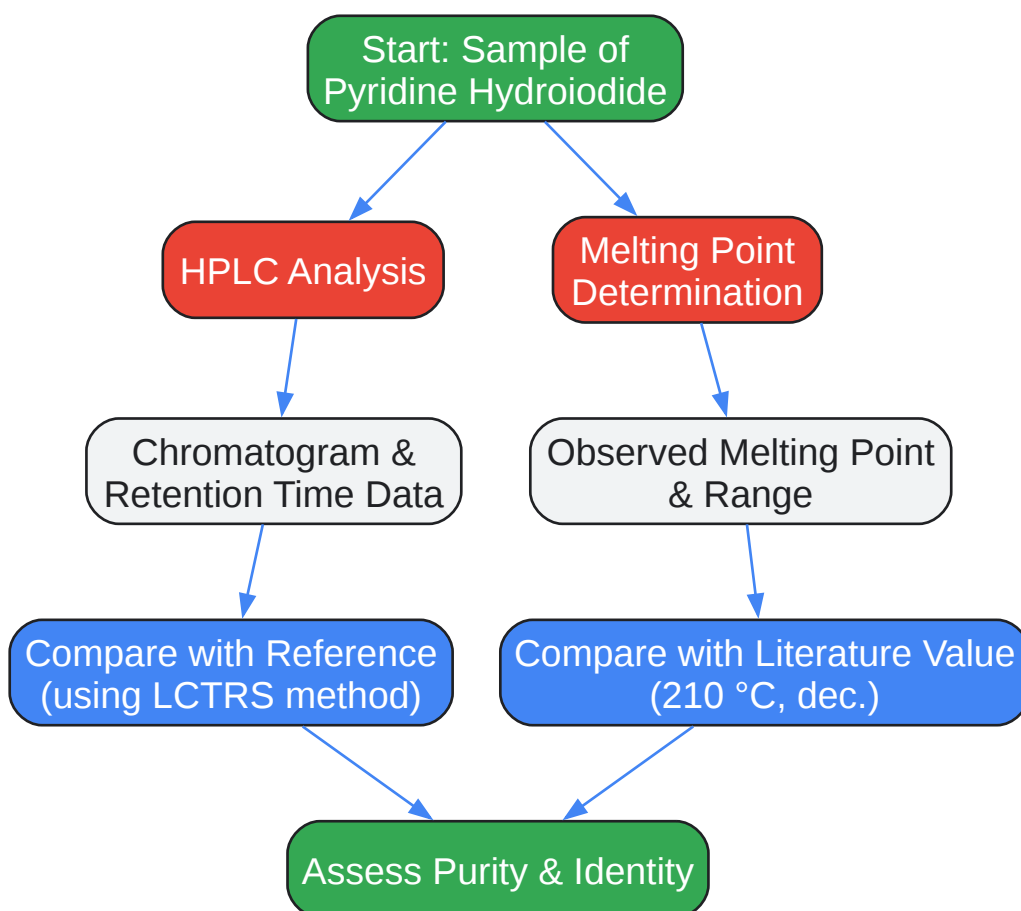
Start: Sample of Pyridine Hydroiodide

HPLC Analysis

Melting Point Determination

Chromatogram & Retention Time Data

Observed Melting Point & Range

Compare with Reference (using LCTRS method)

Compare with Literature Value (210 °C, dec.)

Assess Purity & Identity